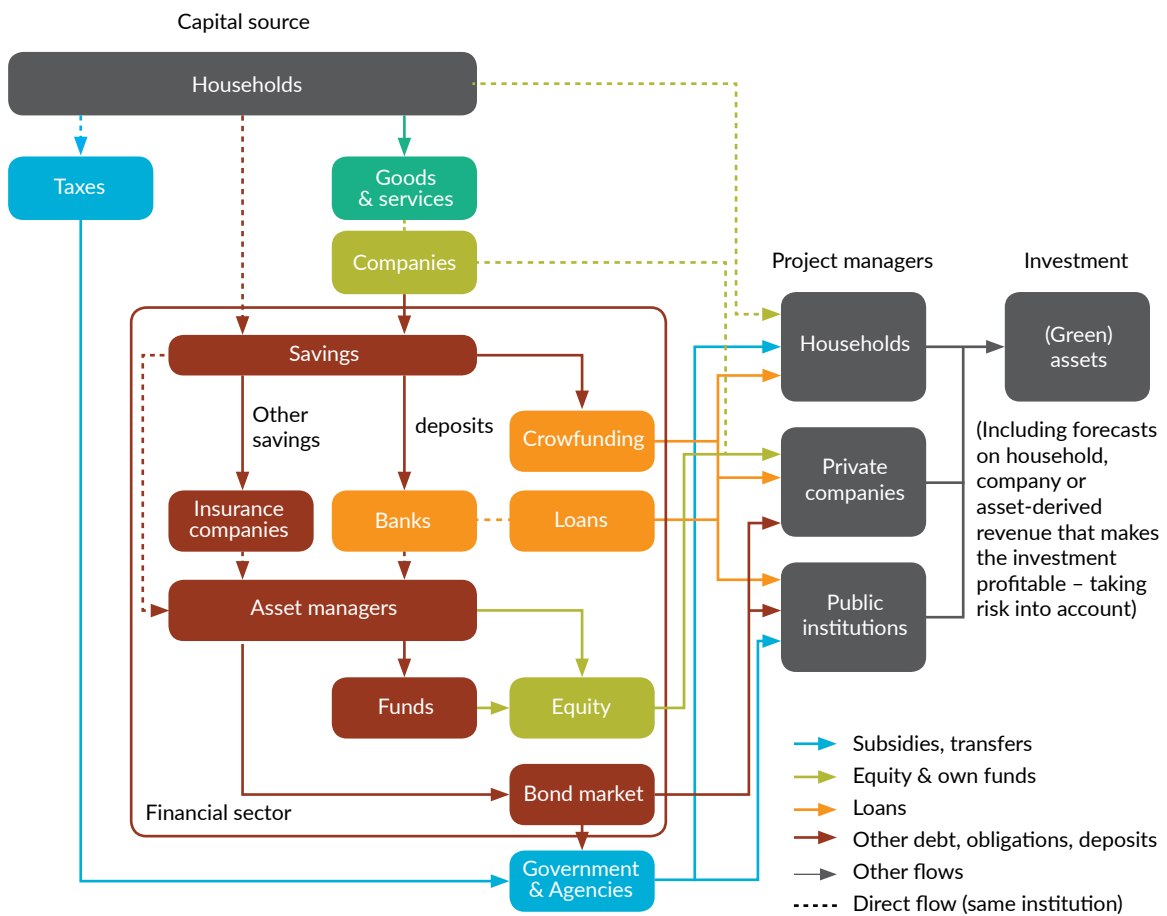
Capital source

Households

Taxes

Goods & services

Companies

Savings

Other savings

deposits

Crowfunding

Insurance companies

Banks

Loans

Asset managers

Funds

Equity

Bond market

Financial sector

Government & Agencies

Project managers

Investment

Households

(Green) assets

Private companies

Public institutions

(Including forecasts on household, company or asset-derived revenue that makes the investment profitable – taking risk into account)

Subsidies, transfers
Equity & own funds
Loans
Other debt, obligations, deposits
Other flows
Direct flow (same institution)